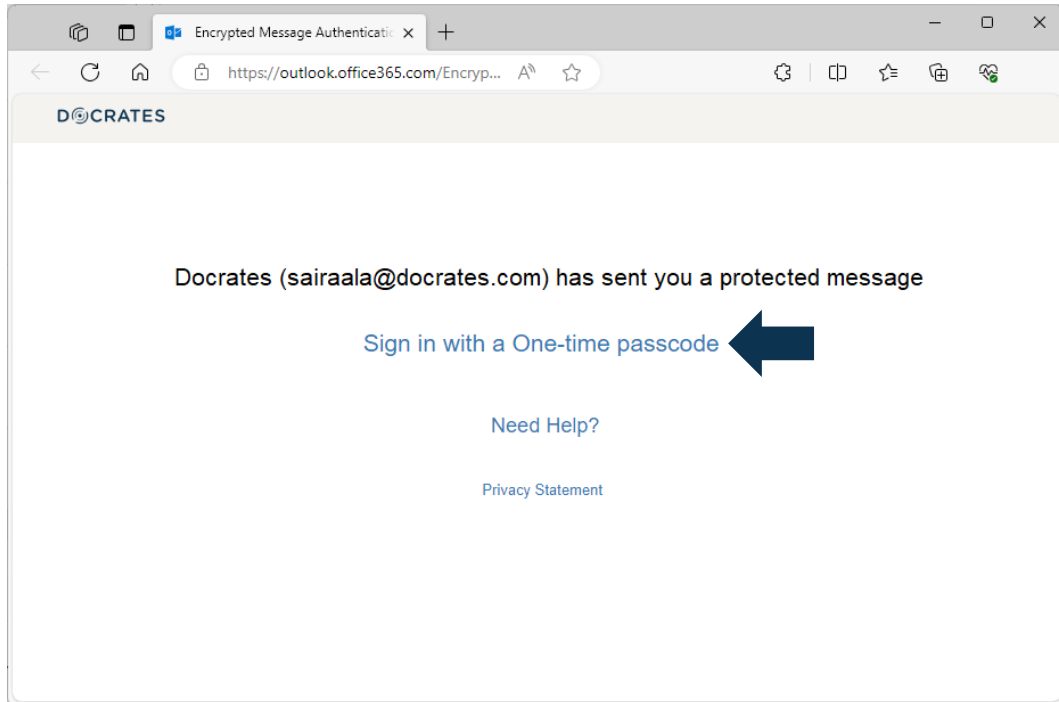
Encrypted Message Authenticati

https://outlook.office365.com/Encryp...

DOCRATES

Docrates (sairaala@docrates.com) has sent you a protected message

Sign in with a One-time passcode

Need Help?

Privacy Statement